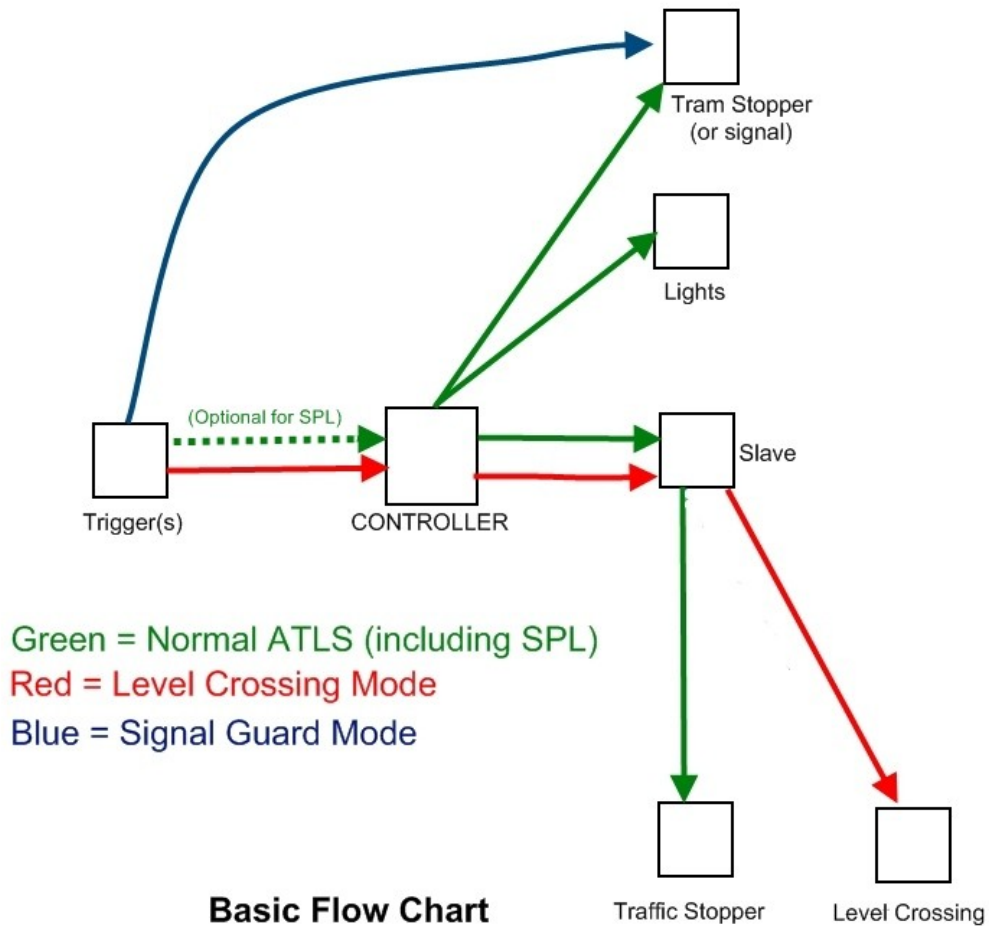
Tram Stopper
(or signal)

Lights

(Optional for SPL)

Trigger(s)

CONTROLLER

Slave

Green = Normal ATLS (including SPL)
Red = Level Crossing Mode
Blue = Signal Guard Mode

Traffic Stopper

Level Crossing

Basic Flow Chart